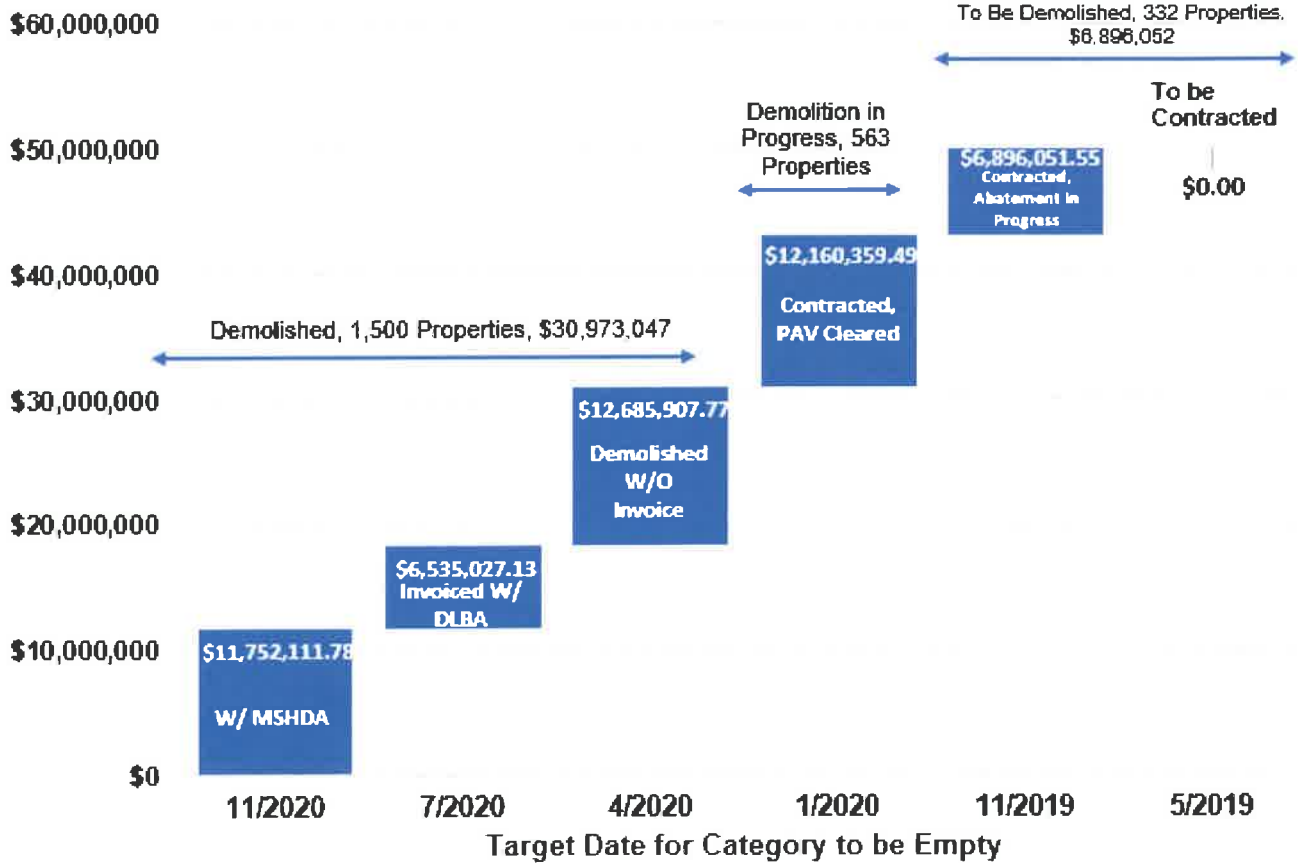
$60,000,000
$50,000,000
$40,000,000
$30,000,000
$20,000,000
$10,000,000
$0

To Be Demolished, 332 Properties. $6,896,052

To be Contracted

$0.00

Demolition in Progress, 563 Properties

$6,896,051.55
Contracted, Abatement in Progress

$12,160,359.49
Contracted, PAV Cleared

Demolished, 1,500 Properties, $30,973,047

$12,685,907.77
Demolished W/O Invoice

$6,535,027.13
Invoiced W/ DLBA

$11,752,111.78
W/ MSHDA

11/2020 7/2020 4/2020 1/2020 11/2019 5/2019

Target Date for Category to be Empty